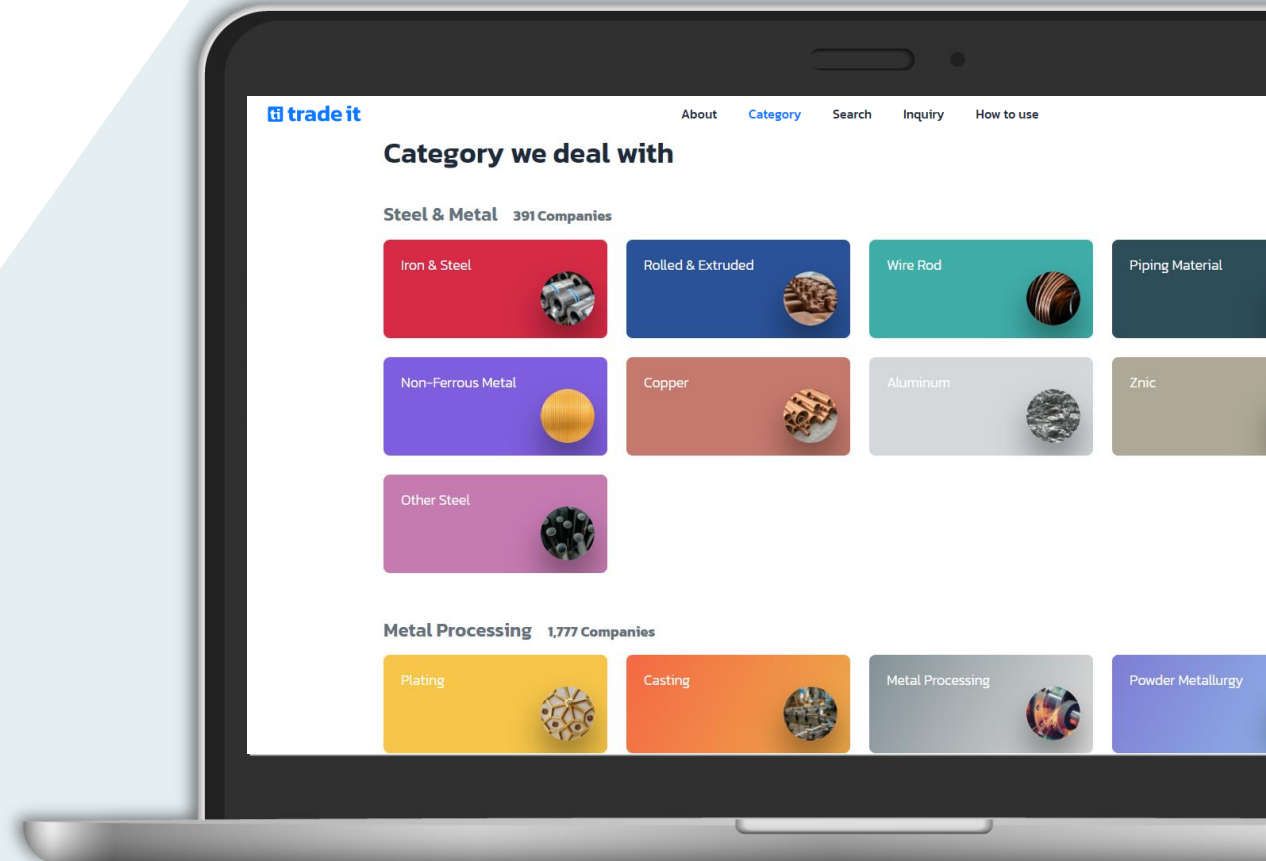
ti trade it

About Category Search Inquiry How to use

Category we deal with

Steel & Metal 391 Companies

Iron & Steel

Rolled & Extruded

Wire Rod

Piping Material

Non-Ferrous Metal

Copper

Aluminum

Znic

Other Steel

Metal Processing 1,777 Companies

Plating

Casting

Metal Processing

Powder Metallurgy